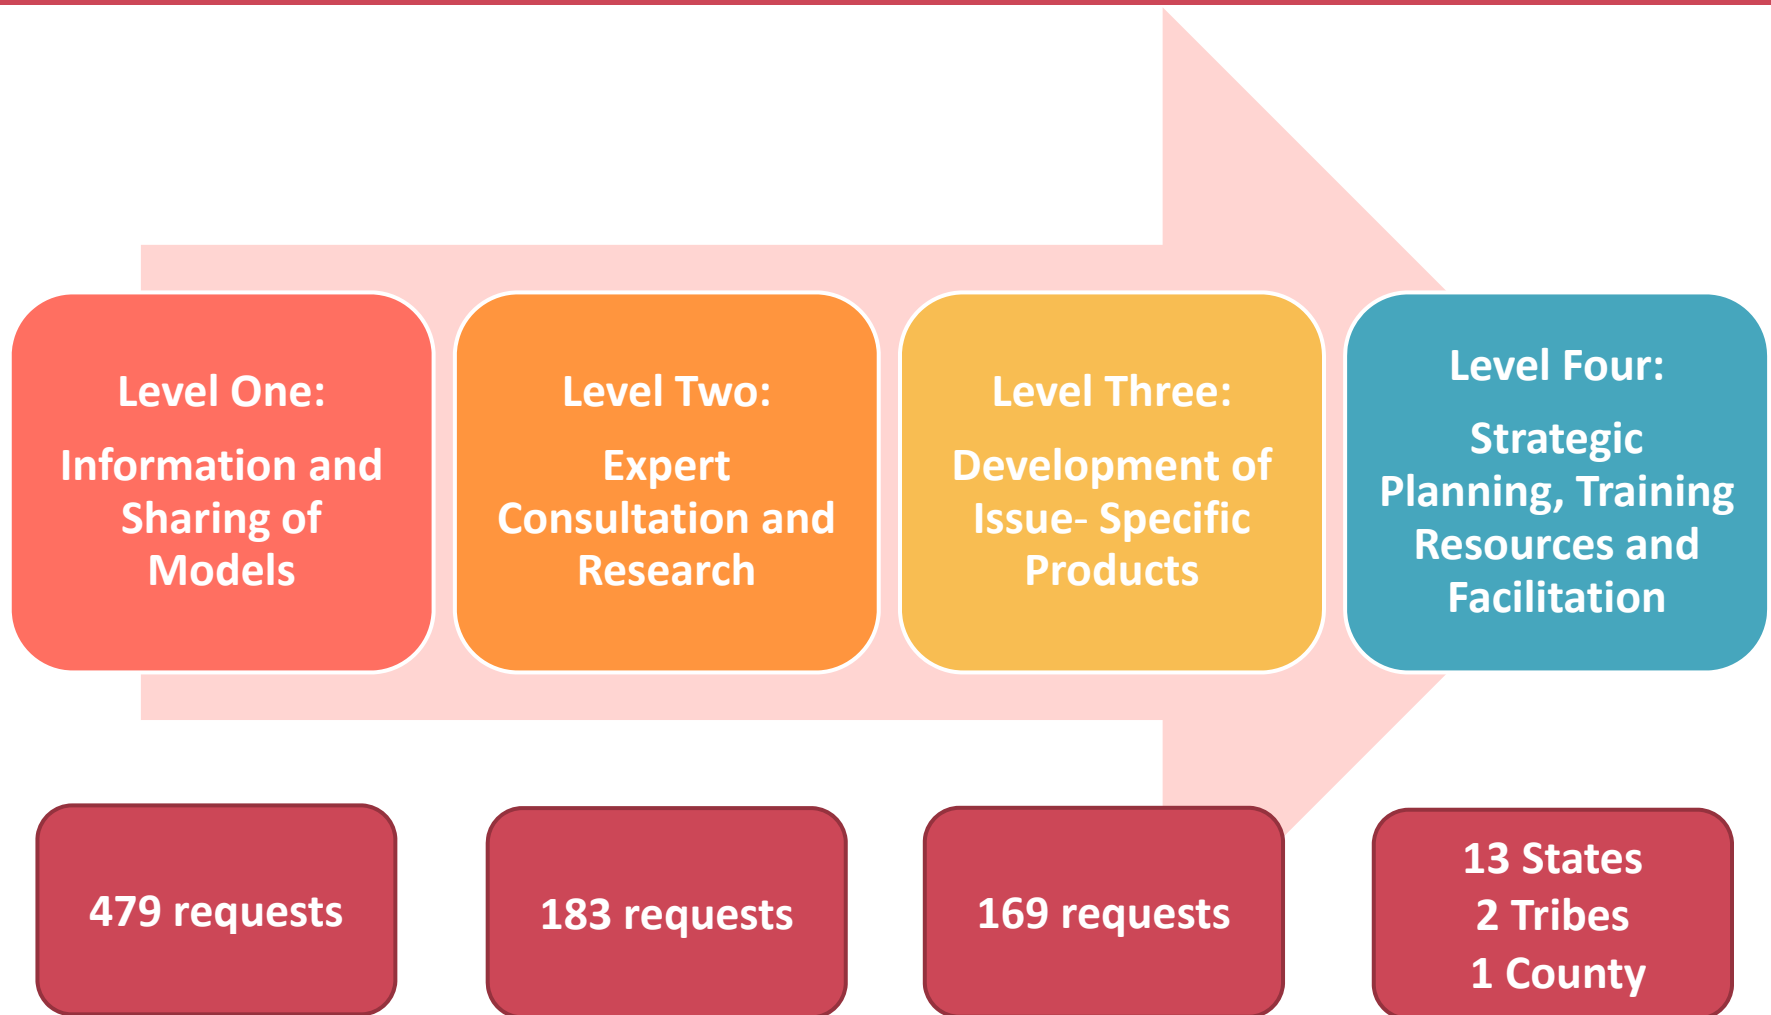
Level One:

Information and Sharing of Models

Level Two:

Expert Consultation and Research

Level Three:

Development of Issue- Specific Products

Level Four:

Strategic Planning, Training Resources and Facilitation

479 requests

183 requests

169 requests

13 States
2 Tribes
1 County